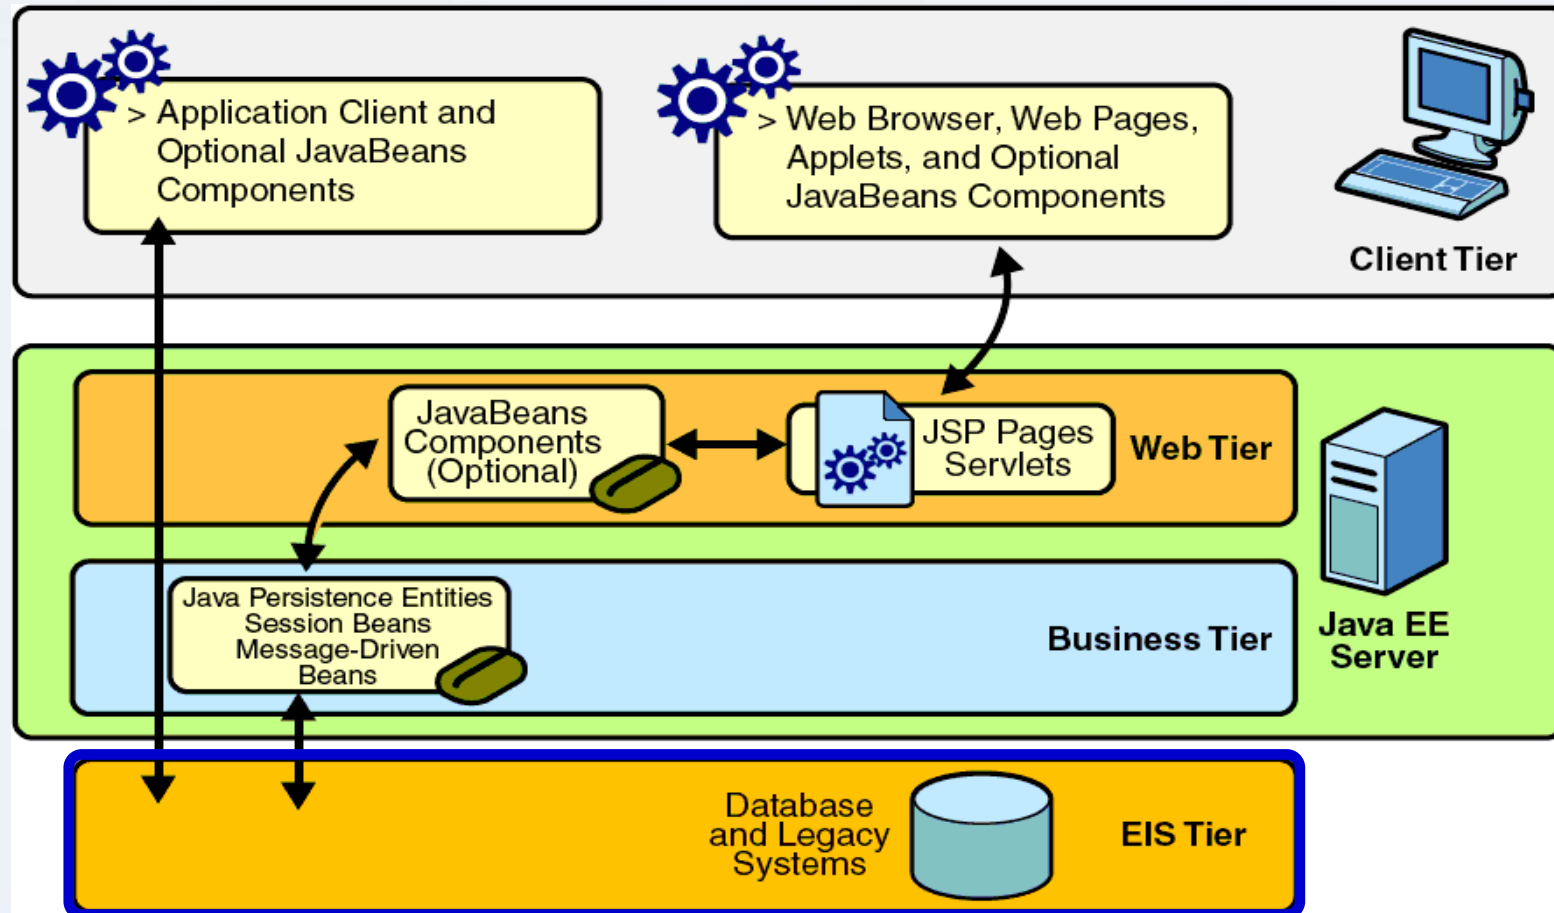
> Application Client and Optional JavaBeans Components

> Web Browser, Web Pages, Applets, and Optional JavaBeans Components

Client Tier

JavaBeans Components (Optional)

JSP Pages Servlets

Web Tier

Java Persistence Entities Session Beans Message-Driven Beans

Business Tier

Java EE Server

Database and Legacy Systems

EIS Tier